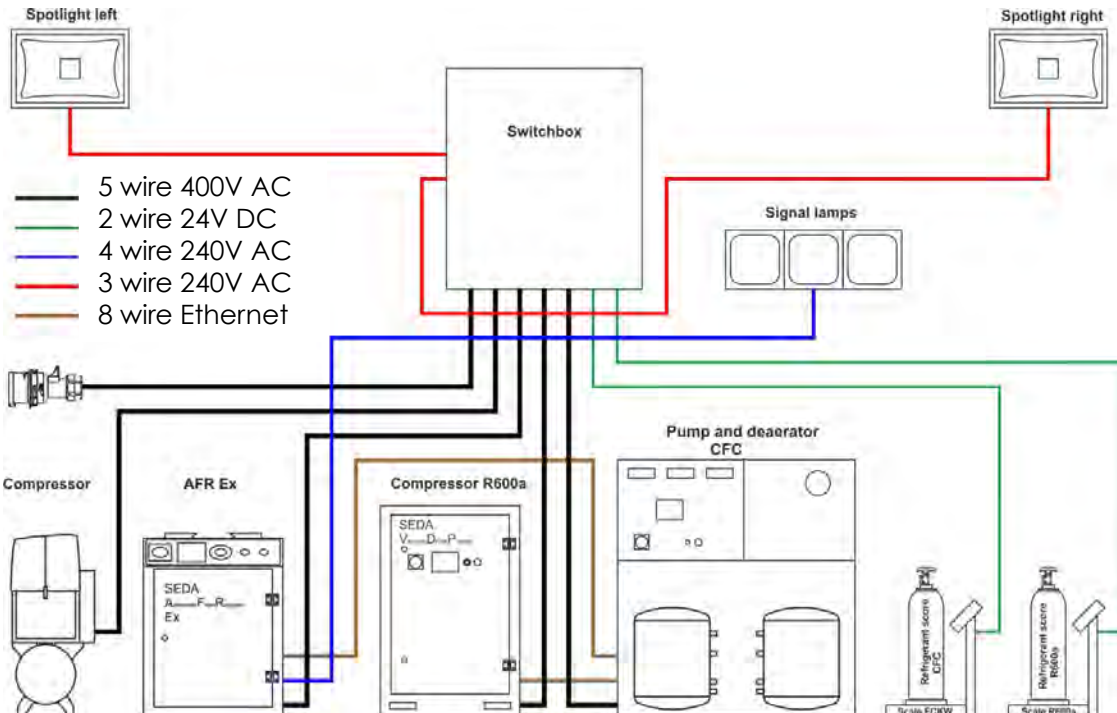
Spotlight left

Spotlight right

Switchbox

5 wire 400V AC
2 wire 24V DC
4 wire 240V AC
3 wire 240V AC
8 wire Ethernet

Signal lamps

Pump and deaerator
CFC

Compressor

AFR Ex

Compressor R600a

SEDA
A F R
Ex

SEDA
V D P

Refrigerant score
CFC

Refrigerant score
R600a

Scale FCKW

Scale R600a